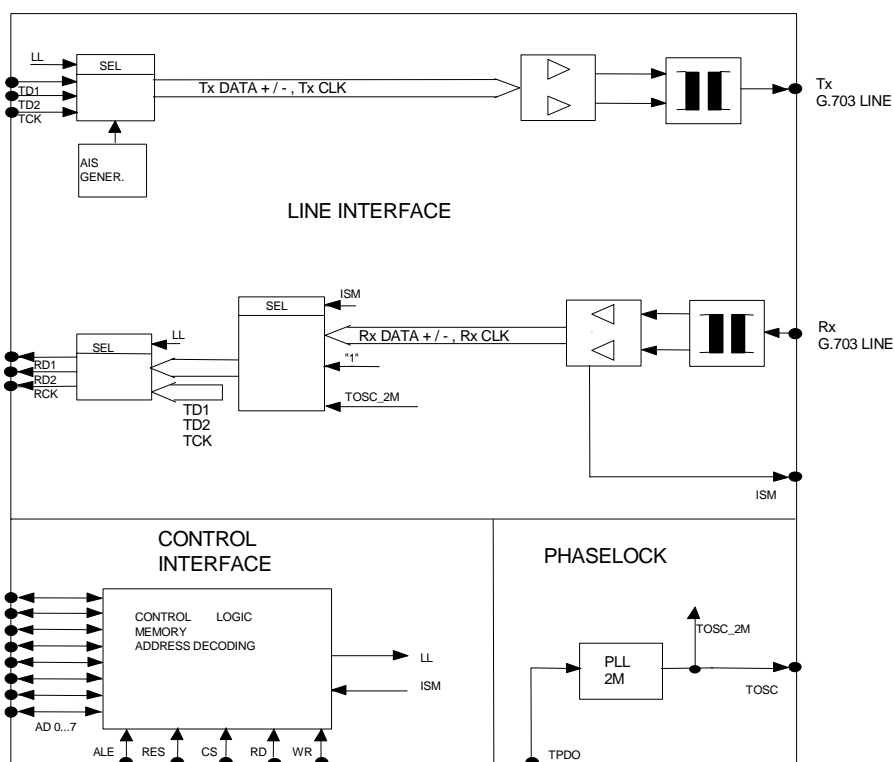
LL
SEL
TD1
TD2
TCK
Tx DATA + / - , Tx CLK
Tx
G.703 LINE
AIS
GENER.

LINE INTERFACE

ISM
SEL
Rx DATA + / - , Rx CLK
Rx
G.703 LINE
LL
SEL
RD1
RD2
RCK
"1"
TOSC_2M
TD1
TD2
TCK
ISM

CONTROL
INTERFACE

PHASELOCK

CONTROL LOGIC
MEMORY
ADDRESS DECODING
LL
ISM
AD 0...7
ALE
RES
CS
RD
WR

TOSC_2M
PLL
2M
TOSC
TPDO